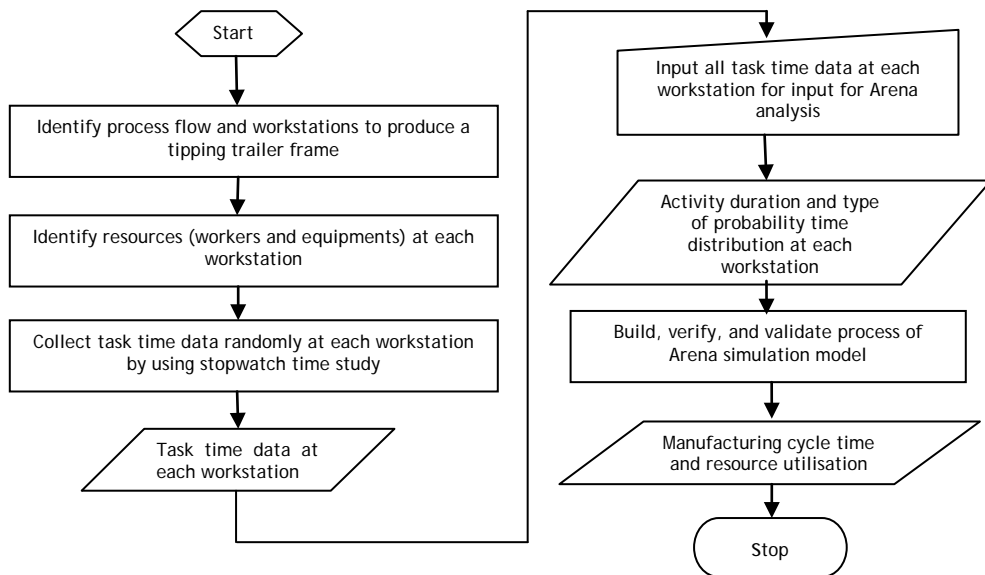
Start

Identify process flow and workstations to produce a tipping trailer frame

Identify resources (workers and equipments) at each workstation

Collect task time data randomly at each workstation by using stopwatch time study

Task time data at each workstation

Input all task time data at each workstation for input for Arena analysis

Activity duration and type of probability time distribution at each workstation

Build, verify, and validate process of Arena simulation model

Manufacturing cycle time and resource utilisation

Stop